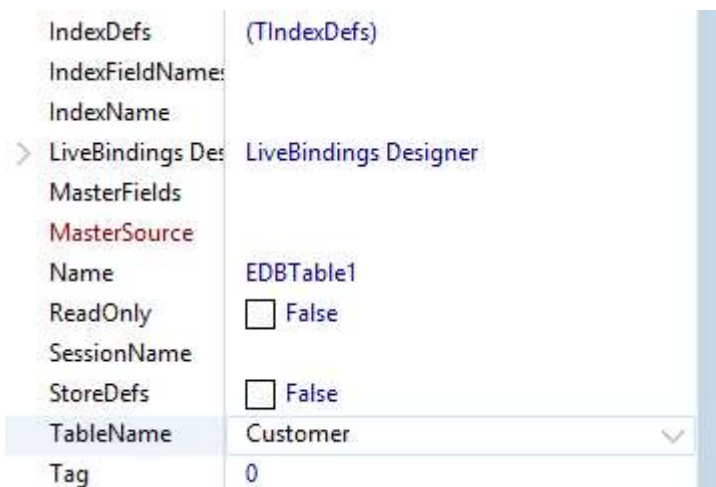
| | |
|---|---|
| IndexDefs | (TIndexDefs) |
| IndexFieldNames | |
| IndexName | |
| > LiveBindings Des | LiveBindings Designer |
| MasterFields | |
| MasterSource | |
| Name | EDBTable1 |
| ReadOnly | False |
| SessionName | |
| StoreDefs | False |
| TableName | Customer |
| Tag | 0 |